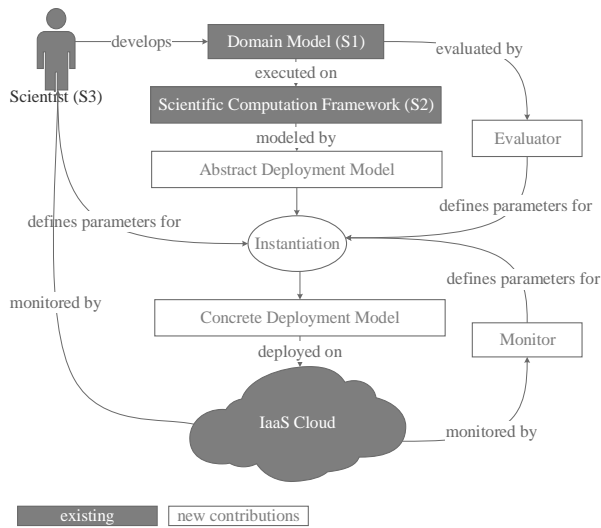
develops
Domain Model (S1)
evaluated by
Scientist (S3)
executed on
Scientific Computation Framework (S2)
modeled by
Evaluator
Abstract Deployment Model
defines parameters for
defines parameters for
Instantiation
monitored by
defines parameters for
Concrete Deployment Model
Monitor
deployed on
IaaS Cloud
monitored by
existing
new contributions